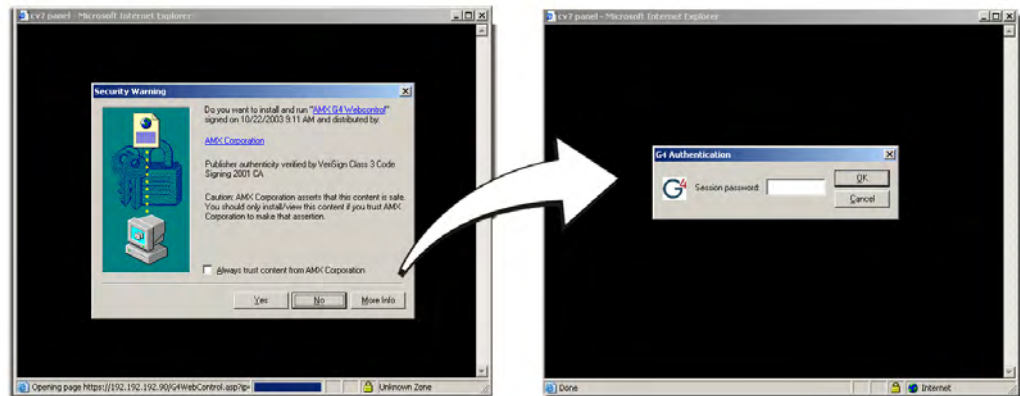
cv7 panel - Microsoft Internet Explorer

Security Warning

Do you want to install and run "AMX G4 Webcontrol" signed on 10/22/2003 9:11 AM and distributed by:

AMX Corporation

Publisher authenticity verified by VeriSign Class 3 Code Signing 2001 CA

Caution: AMX Corporation asserts that this content is safe. You should only install/view this content if you trust AMX Corporation to make that assertion.

Always trust content from AMX Corporation

Yes No More Info

Opening page https://192.192.192.90/G4WebControl.asp?ip=

Unknown Zone

cv7 panel - Microsoft Internet Explorer

G4 Authentication

G4

Session password:

OK

Cancel

Done

Internet